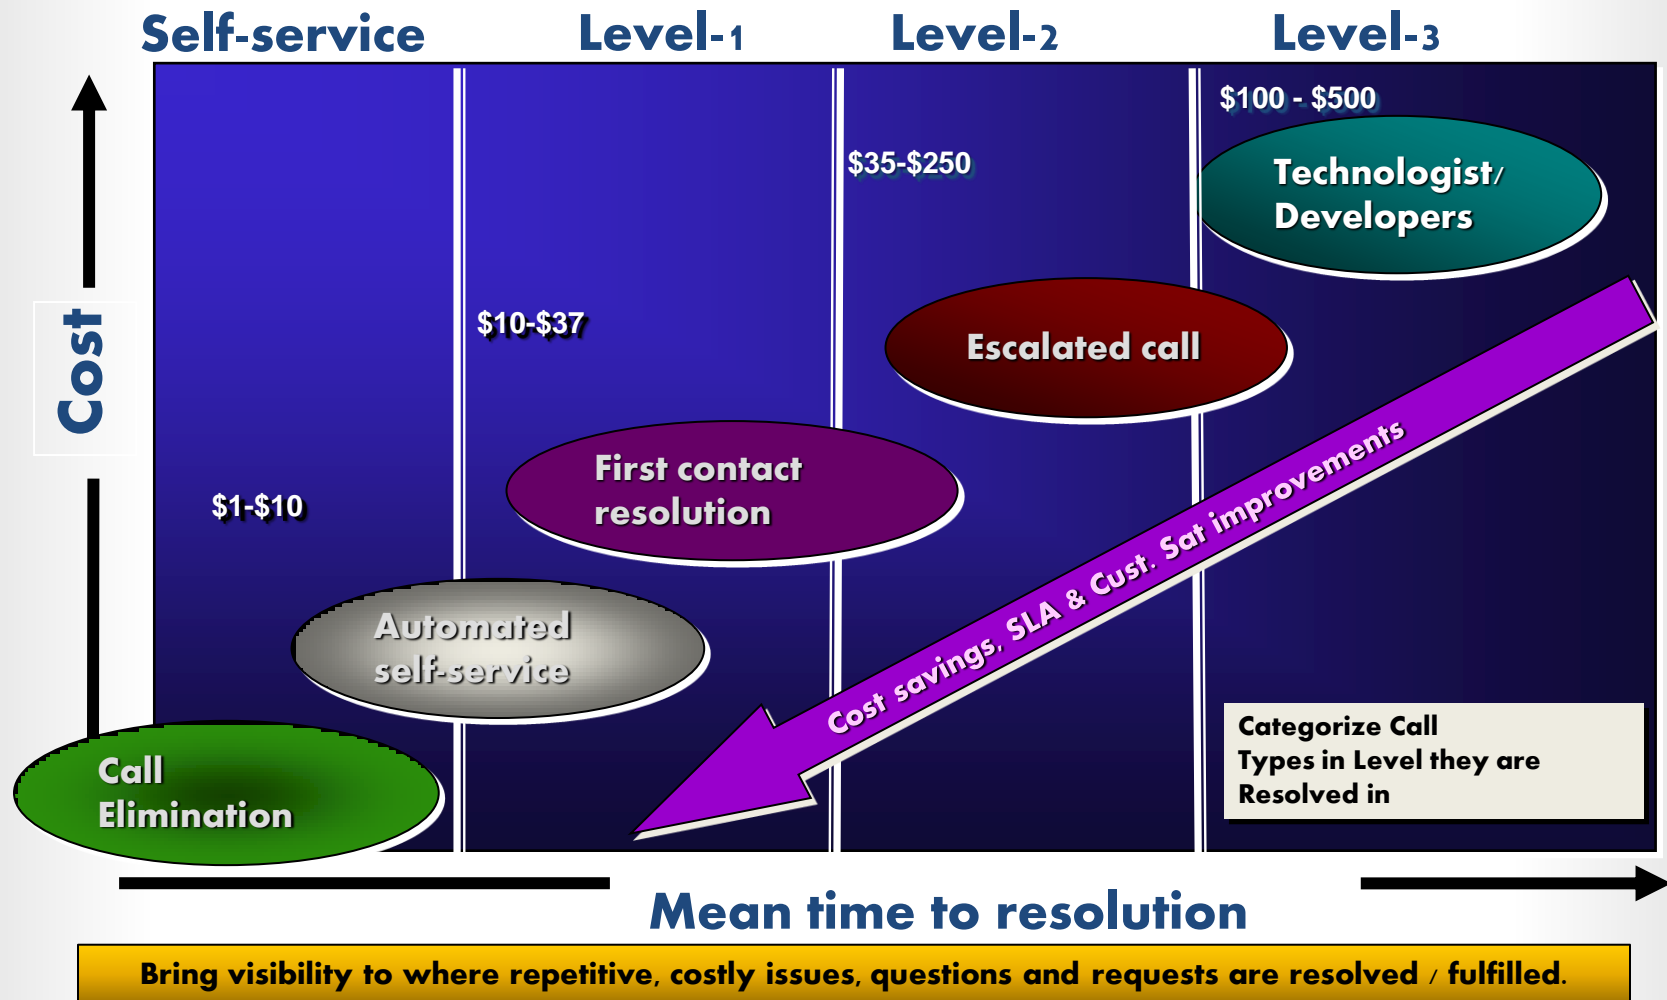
Self-service Level-1 Level-2 Level-3

Cost

$100 - $500

Technologist/ Developers

$35-$250

$10-$37

Escalated call

First contact resolution

$1-$10

Cost savings, SLA & Cust. Sat improvements

Automated self-service

Call Elimination

Categorize Call Types in Level they are Resolved in

Mean time to resolution

Bring visibility to where repetitive, costly issues, questions and requests are resolved / fulfilled.